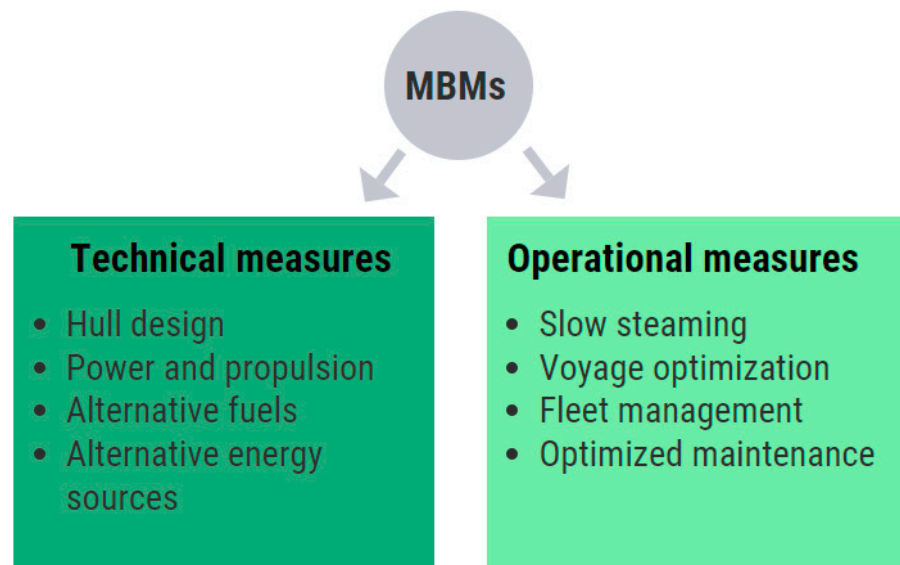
MBMs

Technical measures

- Hull design
- Power and propulsion
- Alternative fuels
- Alternative energy sources

Operational measures

- Slow steaming
- Voyage optimization
- Fleet management
- Optimized maintenance